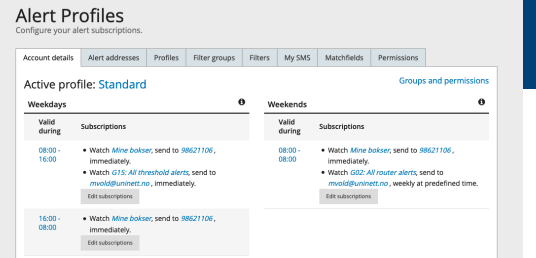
Alert Profiles
Configure your alert subscriptions.

Account details | Alert addresses | Profiles | Filter groups | Filters | My SMS | Matchfields | Permissions

Active profile: Standard

Groups and permissions

Weekdays

| Valid during | Subscriptions |
|---|---|
| 08:00 - 16:00 | • Watch Mine bokser, send to 98621106 , immediately. • Watch G15: All threshold alerts, send to mvold@uninett.no , immediately. Edit subscriptions |
| 16:00 - 08:00 | • Watch Mine bokser, send to 98621106 , immediately. Edit subscriptions |

Weekends

| Valid during | Subscriptions |
|---|---|
| 08:00 - 08:00 | • Watch Mine bokser, send to 98621106 , immediately. • Watch G02: All router alerts, send to mvold@uninett.no , weekly at predefined time. Edit subscriptions |